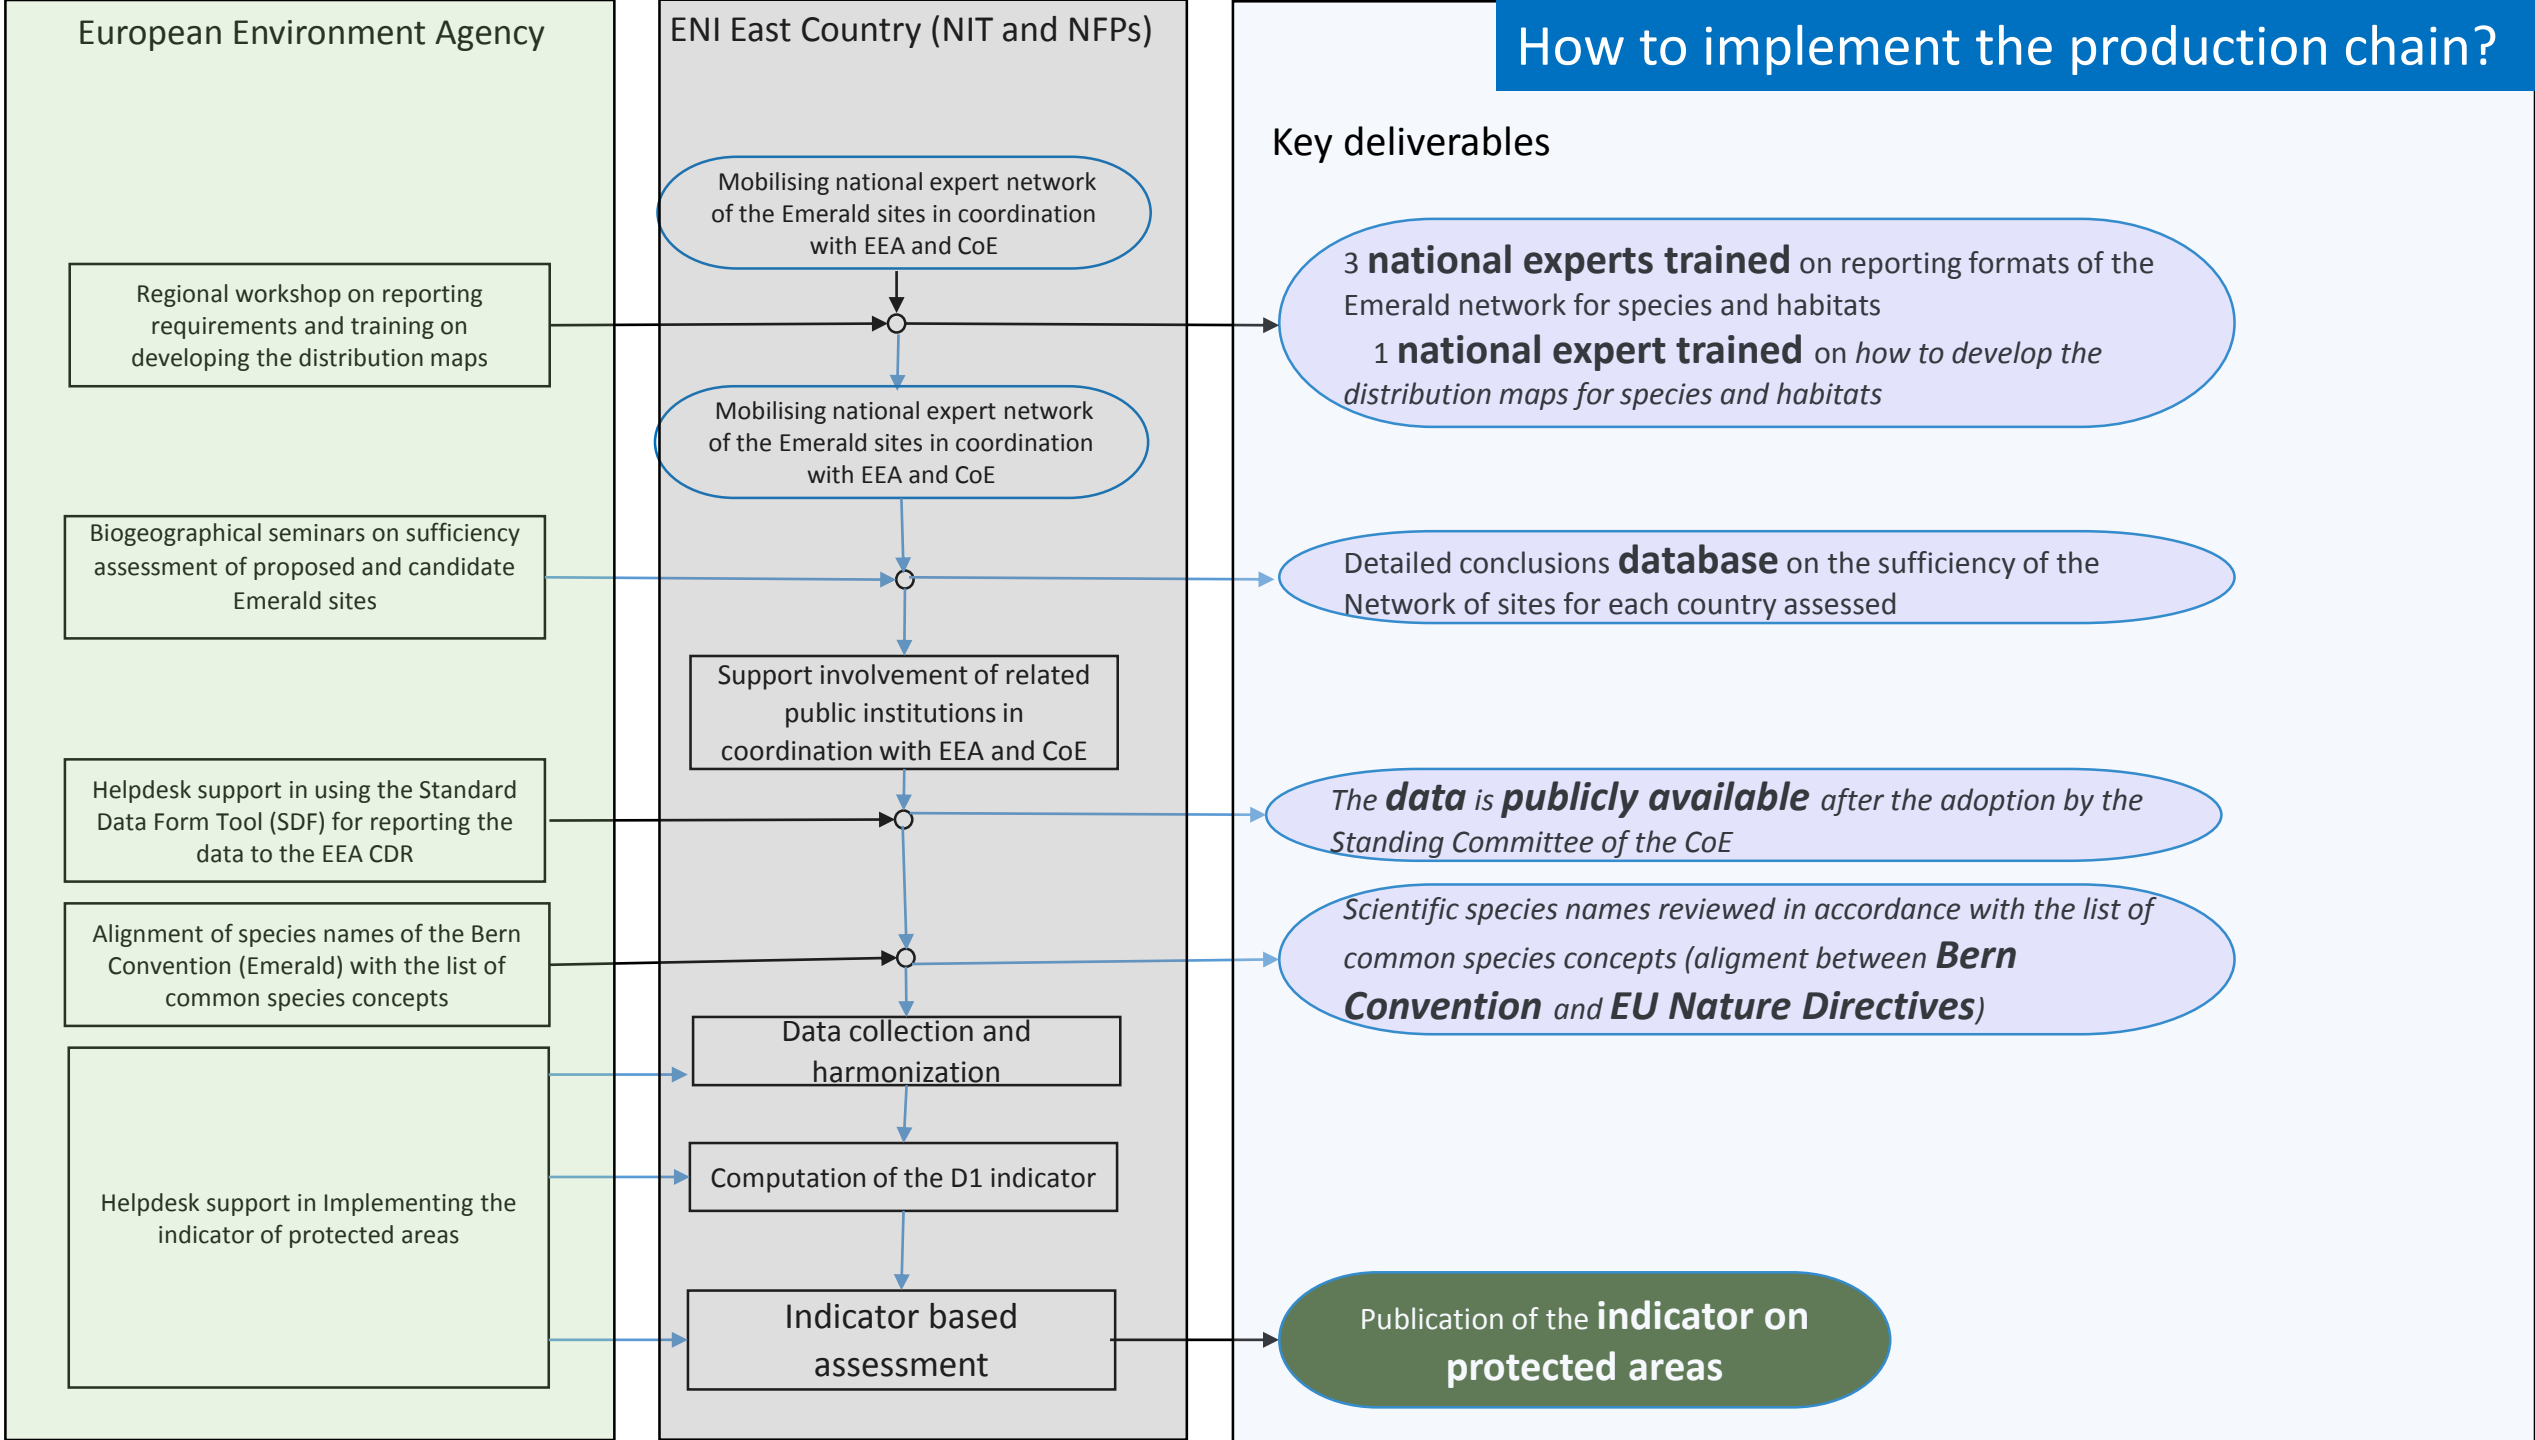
How to implement the production chain?

European Environment Agency

Regional workshop on reporting requirements and training on developing the distribution maps

Biogeographical seminars on sufficiency assessment of proposed and candidate Emerald sites

Helpdesk support in using the Standard Data Form Tool (SDF) for reporting the data to the EEA CDR

Alignment of species names of the Bern Convention (Emerald) with the list of common species concepts

Helpdesk support in Implementing the indicator of protected areas

ENI East Country (NIT and NFPs)

Mobilising national expert network of the Emerald sites in coordination with EEA and CoE

Mobilising national expert network of the Emerald sites in coordination with EEA and CoE

Support involvement of related public institutions in coordination with EEA and CoE

Data collection and harmonization

Computation of the D1 indicator

Indicator based assessment

Key deliverables

3 **national experts trained** on reporting formats of the Emerald network for species and habitats
1 **national expert trained** on *how to develop the distribution maps for species and habitats*

Detailed conclusions **database** on the sufficiency of the Network of sites for each country assessed

*The **data** is **publicly available** after the adoption by the Standing Committee of the CoE*

*Scientific species names reviewed in accordance with the list of common species concepts (aligment between **Bern Convention** and **EU Nature Directives**)*

Publication of the **indicator on protected areas**